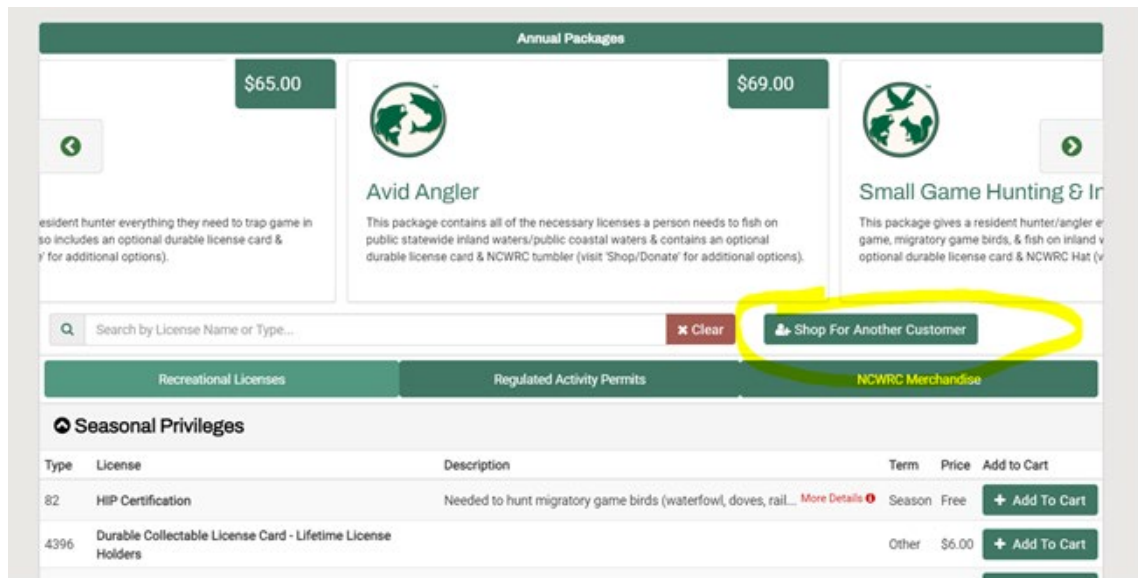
Annual Packages

$65.00

esident hunter everything they need to trap game in so includes an optional durable license card & ' for additional options).

$69.00

Avid Angler

This package contains all of the necessary licenses a person needs to fish on public statewide inland waters/public coastal waters & contains an optional durable license card & NCWRC tumbler (visit 'Shop/Donate' for additional options).

Small Game Hunting & In

This package gives a resident hunter/angler e game, migratory game birds, & fish on inland v optional durable license card & NCWRC Hat (v

Search by License Name or Type...

Clear

Shop For Another Customer

Recreational Licenses

Regulated Activity Permits

NCWRC Merchandise

Seasonal Privileges

| Type | License | Description | Term | Price | Add to Cart |
|---|---|---|---|---|---|
| 82 | HIP Certification | Needed to hunt migratory game birds (waterfowl, doves, rail... More Details | Season | Free | + Add To Cart |
| 4396 | Durable Collectable License Card - Lifetime License Holders | | Other | $6.00 | + Add To Cart |